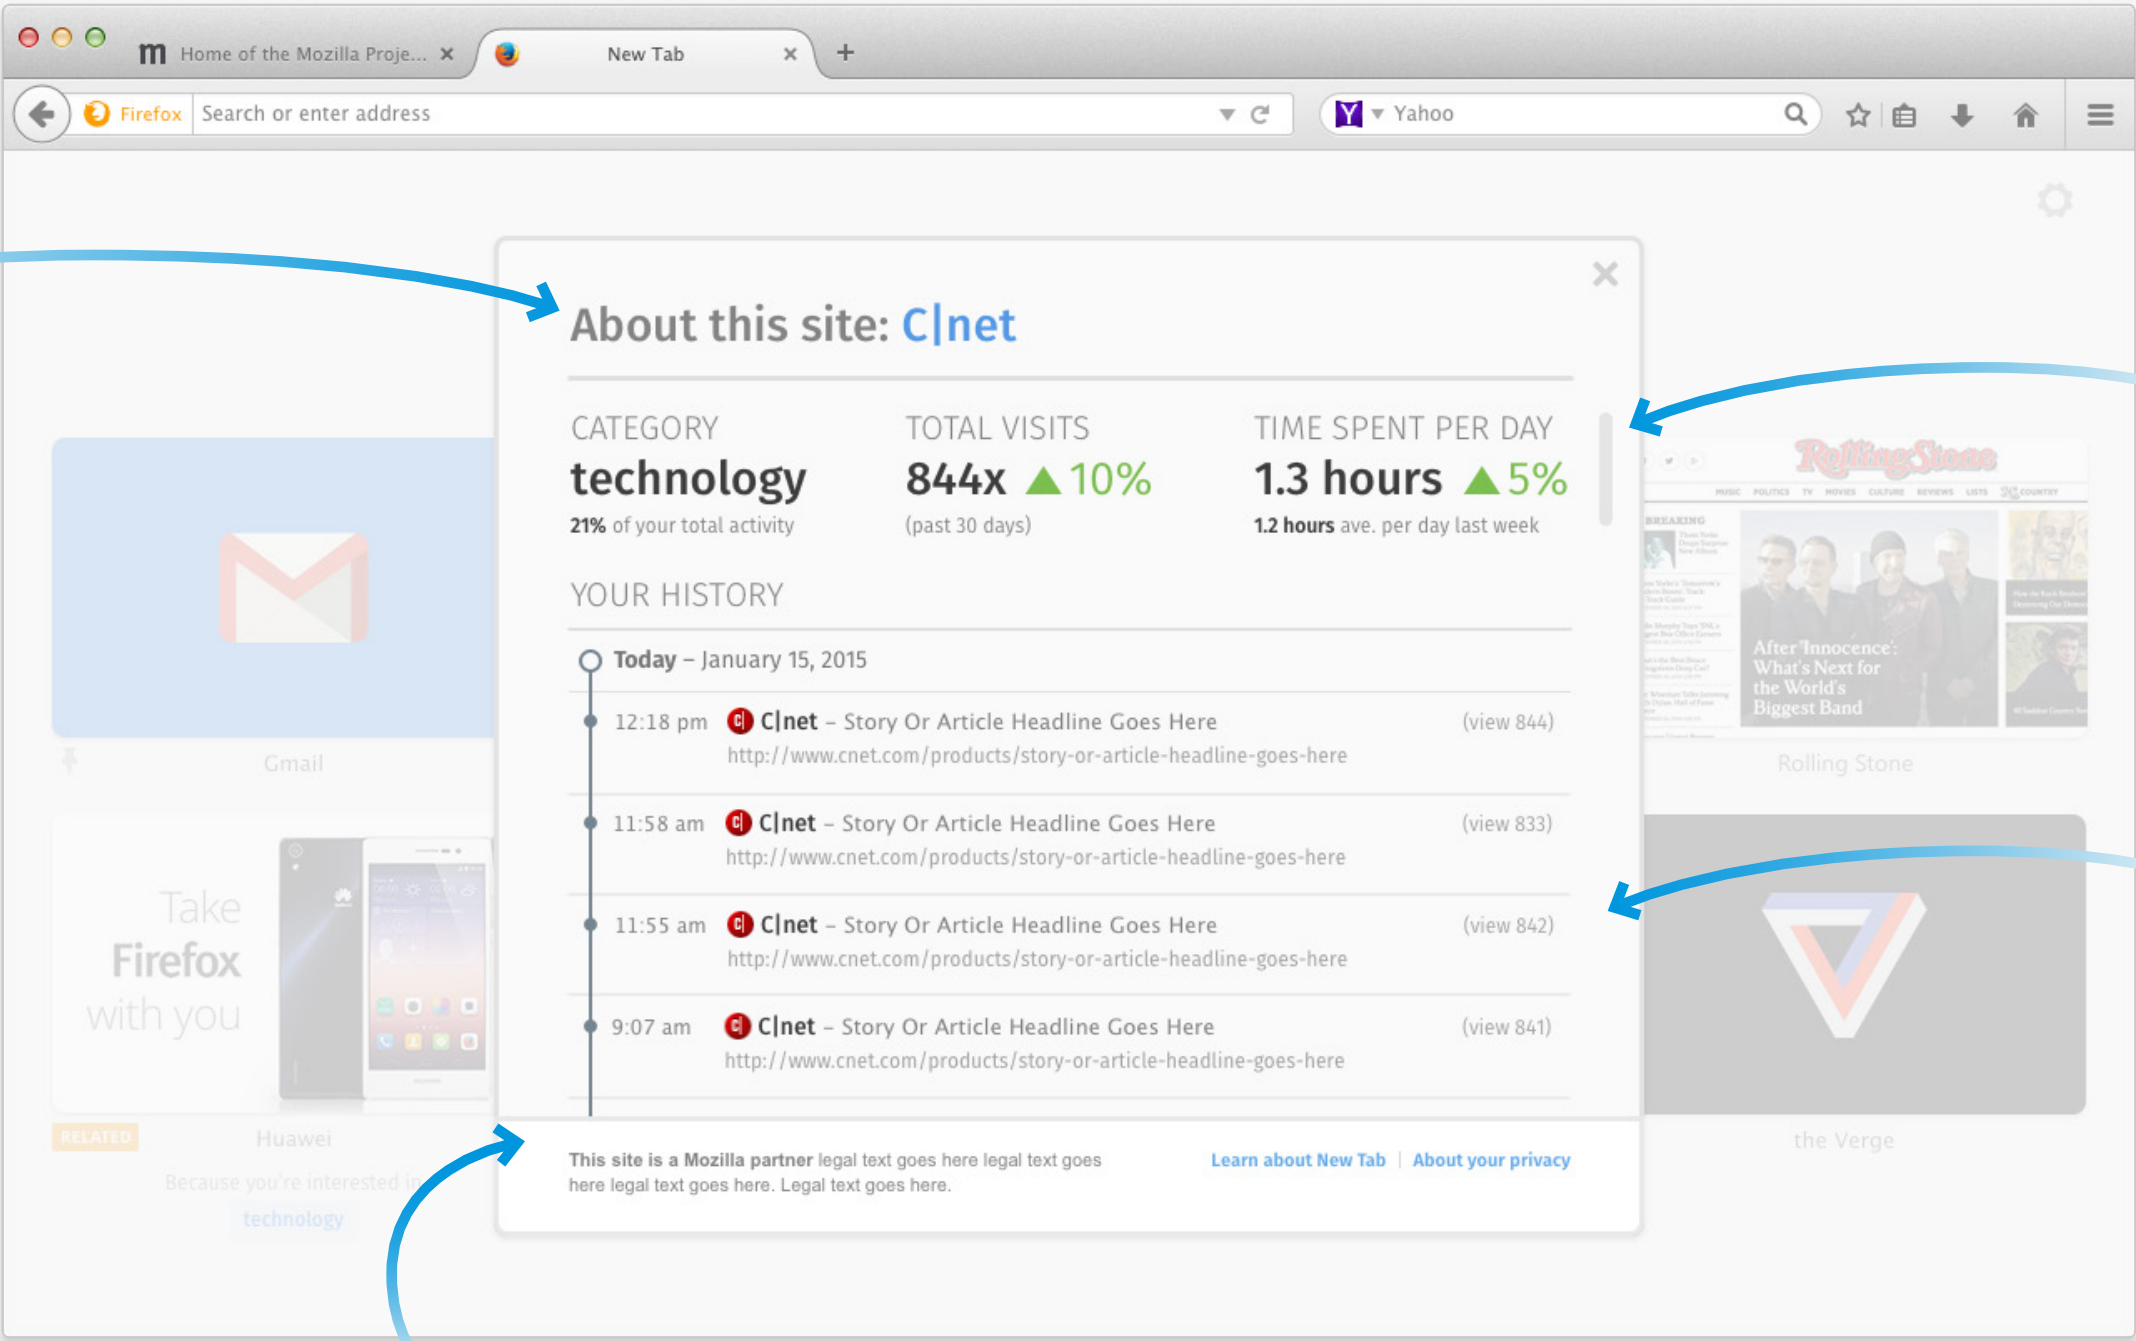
m Home of the Mozilla Proje... ×
New Tab ×
+

Firefox Search or enter address
Yahoo

About this site: C|net

CATEGORY
technology
21% of your total activity

TOTAL VISITS
844x ▲10%
(past 30 days)

TIME SPENT PER DAY
1.3 hours ▲5%
1.2 hours ave. per day last week

YOUR HISTORY

Today – January 15, 2015

12:18 pm C|net – Story Or Article Headline Goes Here (view 844)
http://www.cnet.com/products/story-or-article-headline-goes-here

11:58 am C|net – Story Or Article Headline Goes Here (view 833)
http://www.cnet.com/products/story-or-article-headline-goes-here

11:55 am C|net – Story Or Article Headline Goes Here (view 842)
http://www.cnet.com/products/story-or-article-headline-goes-here

9:07 am C|net – Story Or Article Headline Goes Here (view 841)
http://www.cnet.com/products/story-or-article-headline-goes-here

This site is a Mozilla partner legal text goes here legal text goes here legal text goes here. Legal text goes here.

Learn about New Tab | About your privacy

Gmail

Take Firefox with you

RELATED

Huawei

Because you're interested in technology

Rolling Stone

After 'Innocence': What's Next for the World's Biggest Band

the Verge